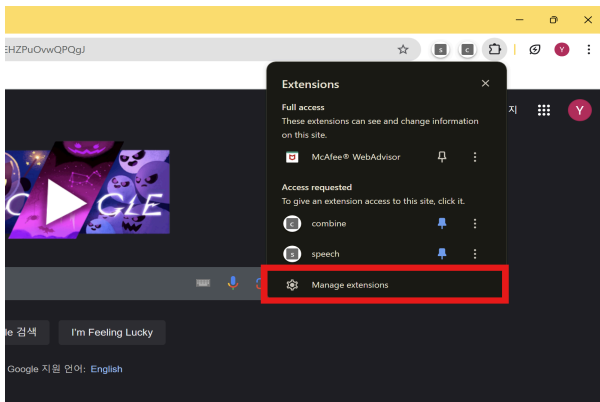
EHZPuOvwQPQgJ

Extensions

Full access
These extensions can see and change information on this site.

McAfee® WebAdvisor

Access requested
To give an extension access to this site, click it.

combine

speech

Manage extensions

지

Y

GLE

le 검색

I'm Feeling Lucky

Google 지원 언어: English